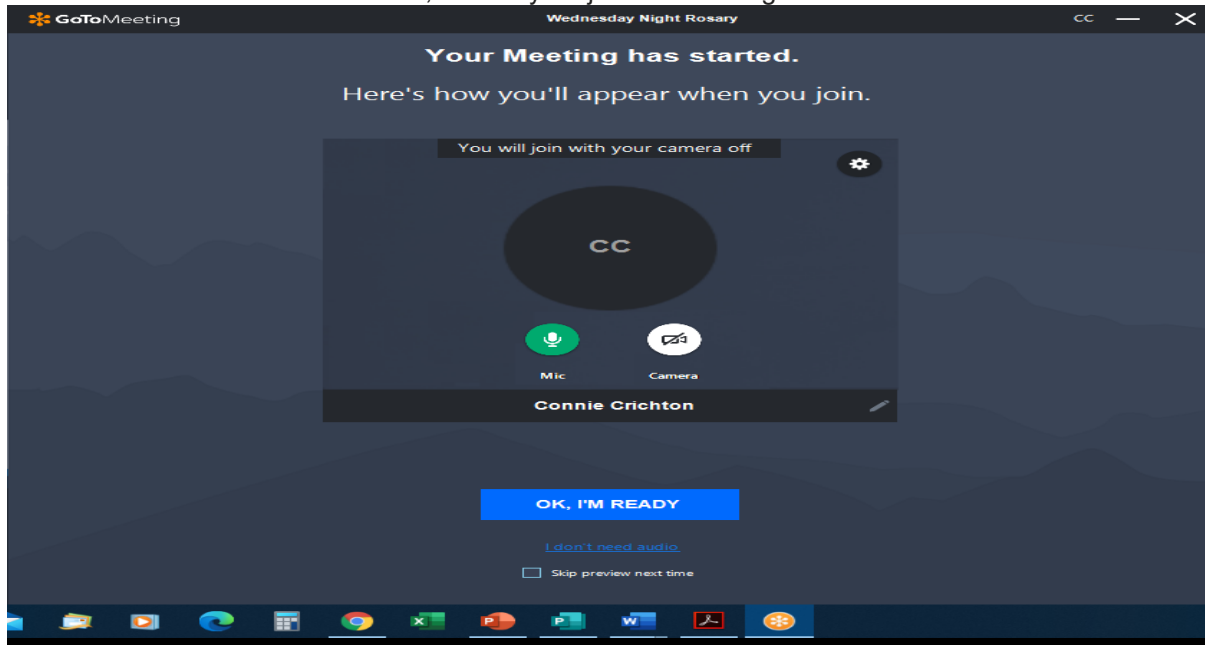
GoToMeeting
Wednesday Night Rosary
CC

Your Meeting has started.
Here's how you'll appear when you join.

You will join with your camera off

CC

Mic
Camera

Connie Crichton

OK, I'M READY

I don't need audio

Skip preview next time